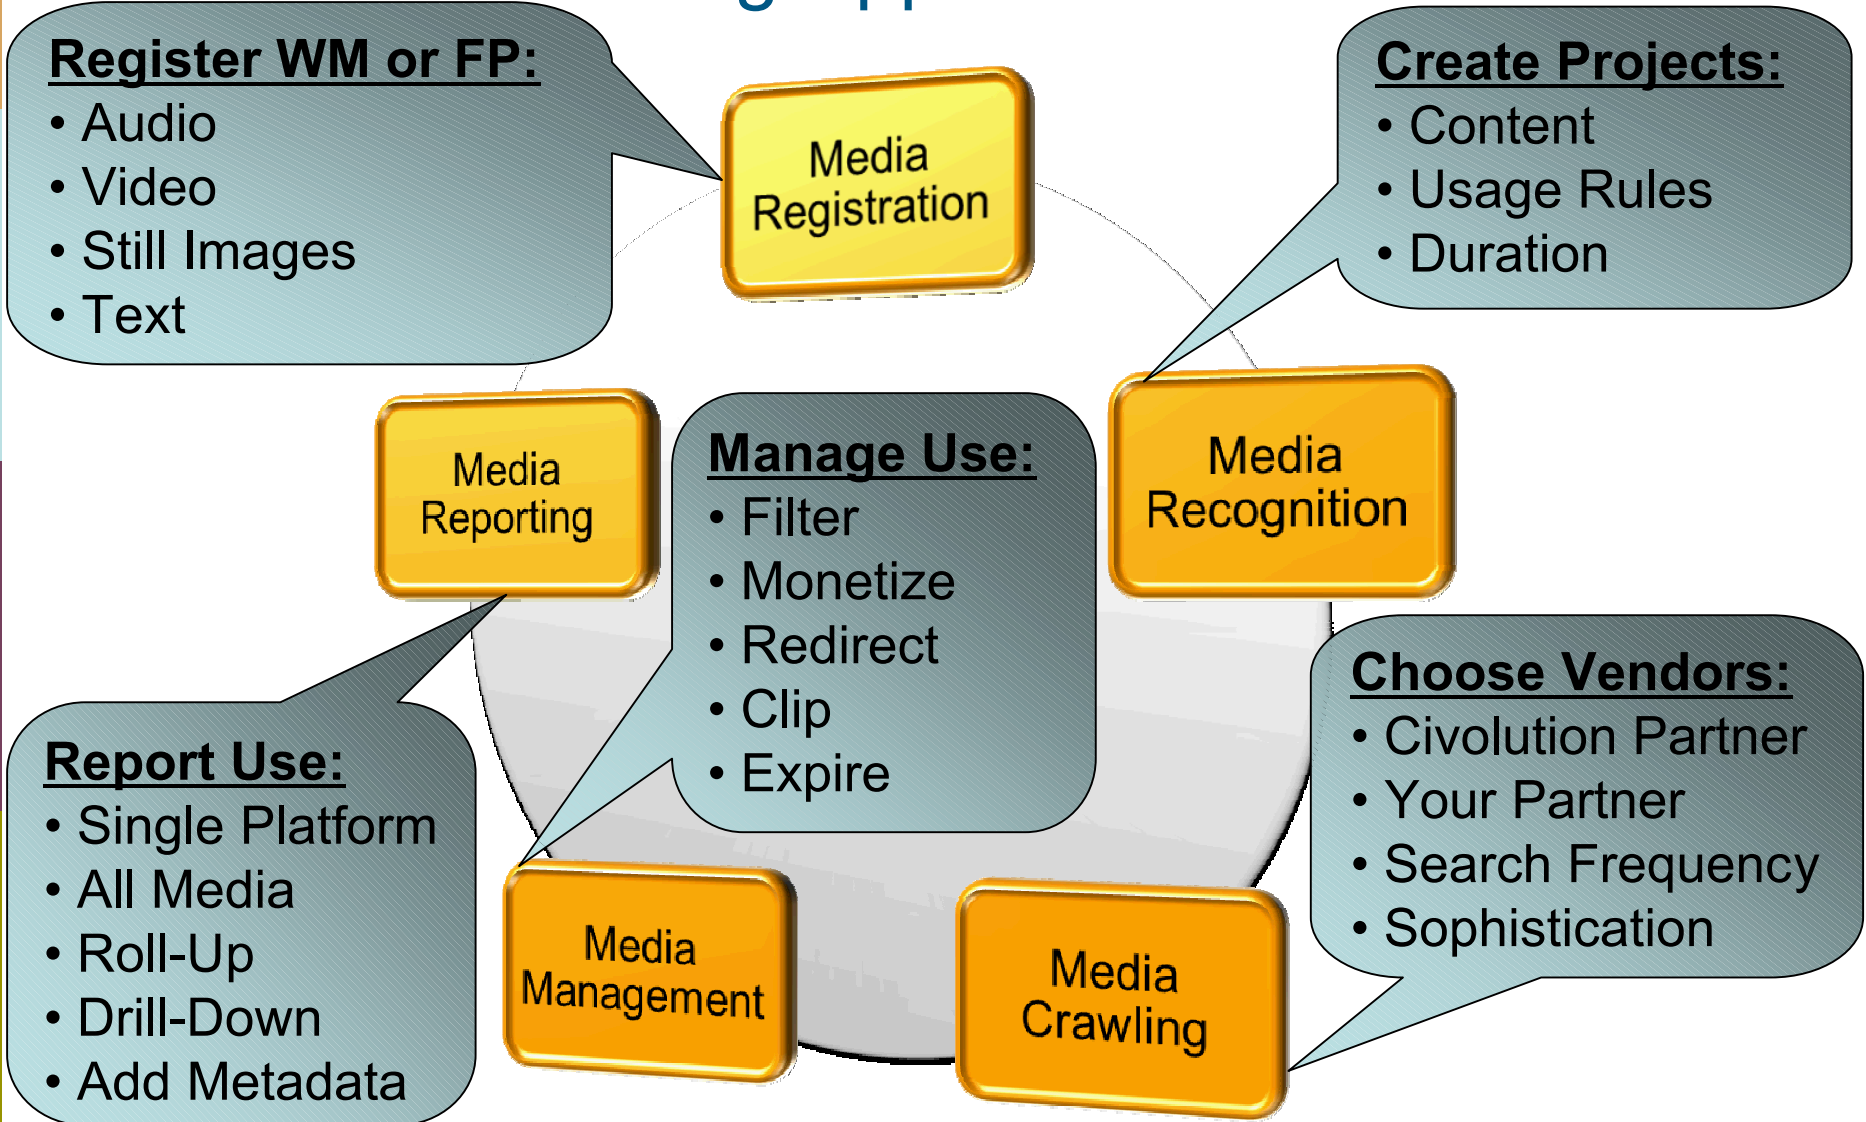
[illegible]

Register WM or FP:
• Audio
• Video
• Still Images
• Text

Media Registration

Create Projects:
• Content
• Usage Rules
• Duration

Media Reporting

Manage Use:
• Filter
• Monetize
• Redirect
• Clip
• Expire

Media Recognition

Choose Vendors:
• Civolution Partner
• Your Partner
• Search Frequency
• Sophistication

Report Use:
• Single Platform
• All Media
• Roll-Up
• Drill-Down
• Add Metadata

Media Management

Media Crawling